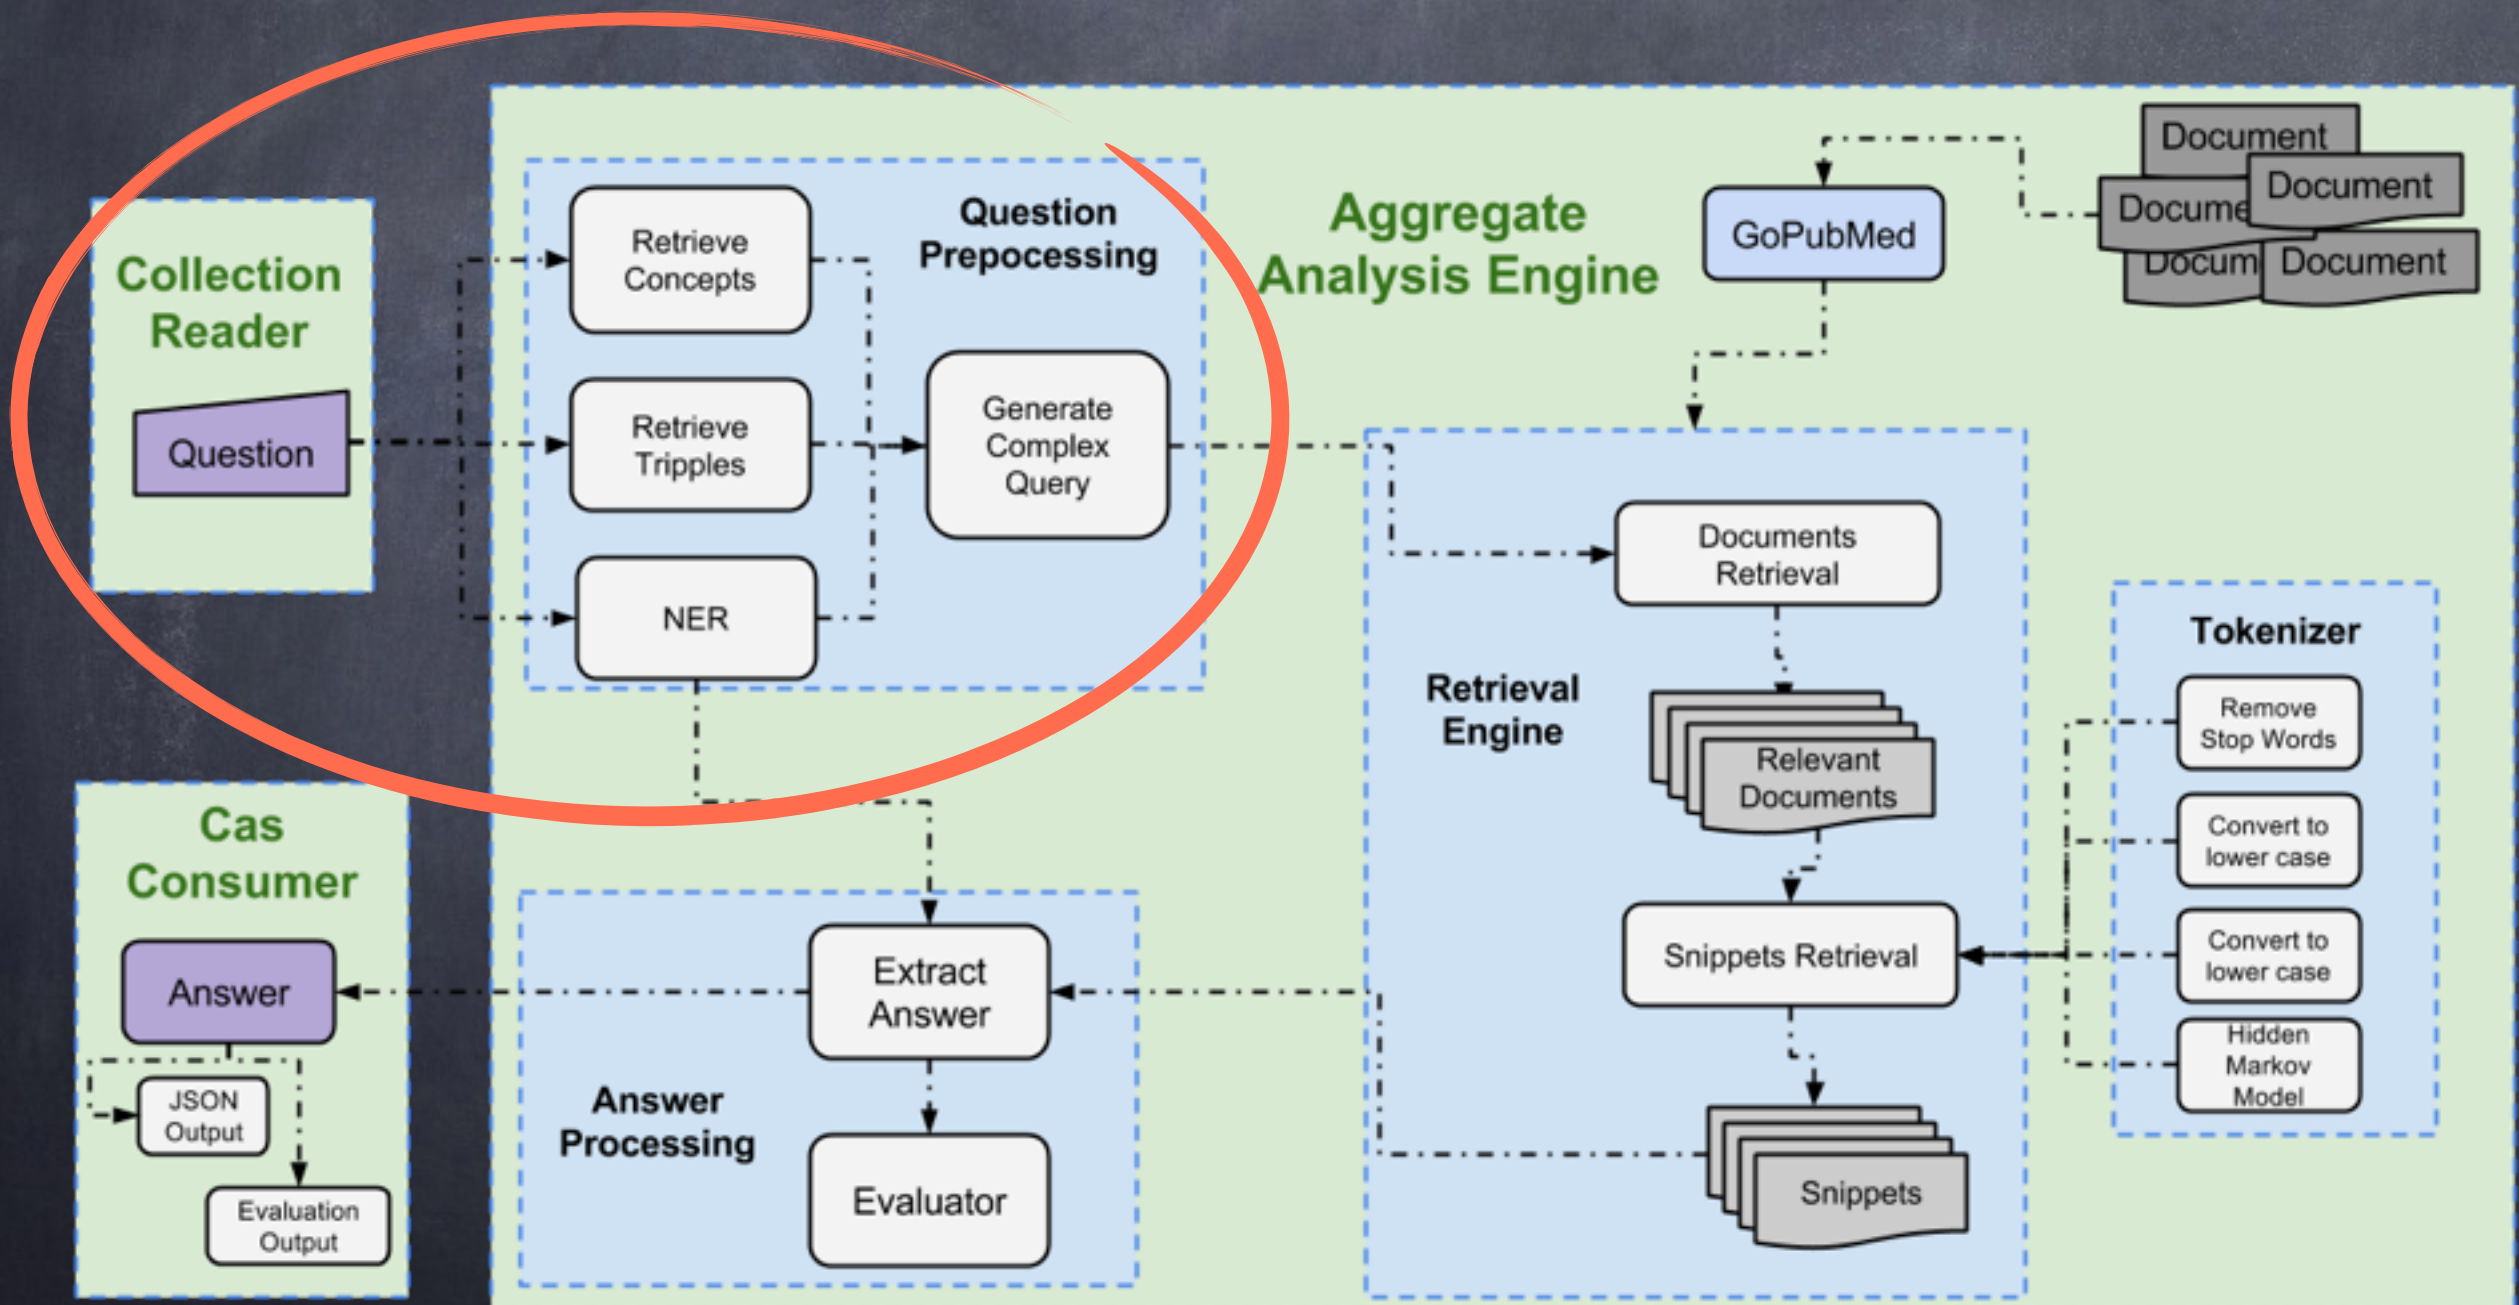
Collection Reader

Question

Retrieve Concepts

Retrieve Tripples

NER

Question Prepocessing

Generate Complex Query

Aggregate Analysis Engine

GoPubMed

Document

Document

Docume

Docum

Document

Documents Retrieval

Retrieval Engine

Relevant Documents

Snippets Retrieval

Snippets

Tokenizer

Remove Stop Words

Convert to lower case

Convert to lower case

Hidden Markov Model

Cas Consumer

Answer

JSON Output

Evaluation Output

Extract Answer

Answer Processing

Evaluator